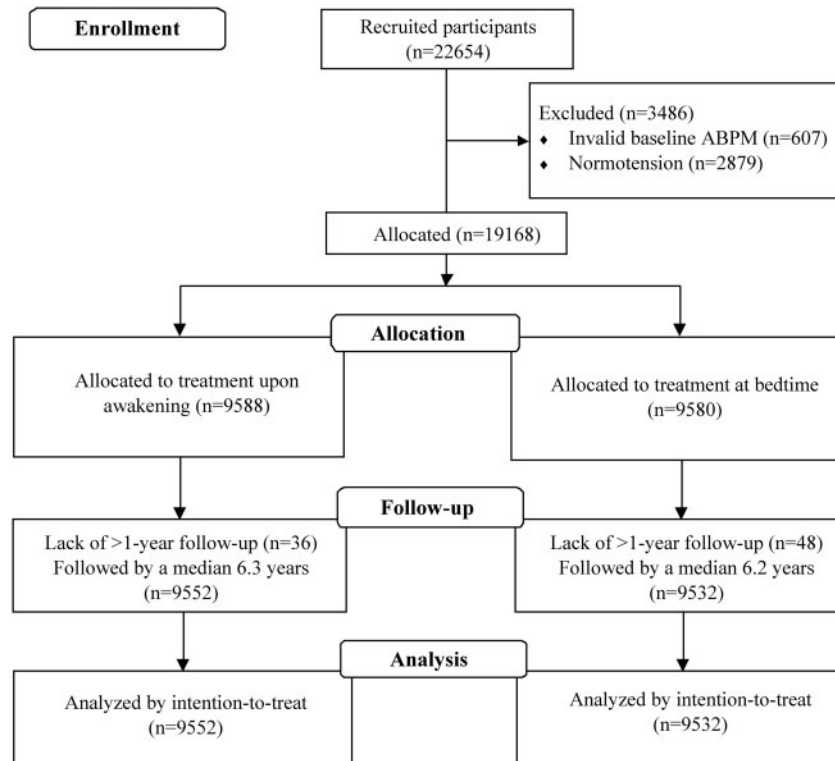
Enrollment

Recruited participants (n=22654)

Excluded (n=3486)
♦ Invalid baseline ABPM (n=607)
♦ Normotension (n=2879)

Allocated (n=19168)

Allocation

Allocated to treatment upon awakening (n=9588)

Allocated to treatment at bedtime (n=9580)

Follow-up

Lack of >1-year follow-up (n=36)
Followed by a median 6.3 years (n=9552)

Lack of >1-year follow-up (n=48)
Followed by a median 6.2 years (n=9532)

Analysis

Analyzed by intention-to-treat (n=9552)

Analyzed by intention-to-treat (n=9532)